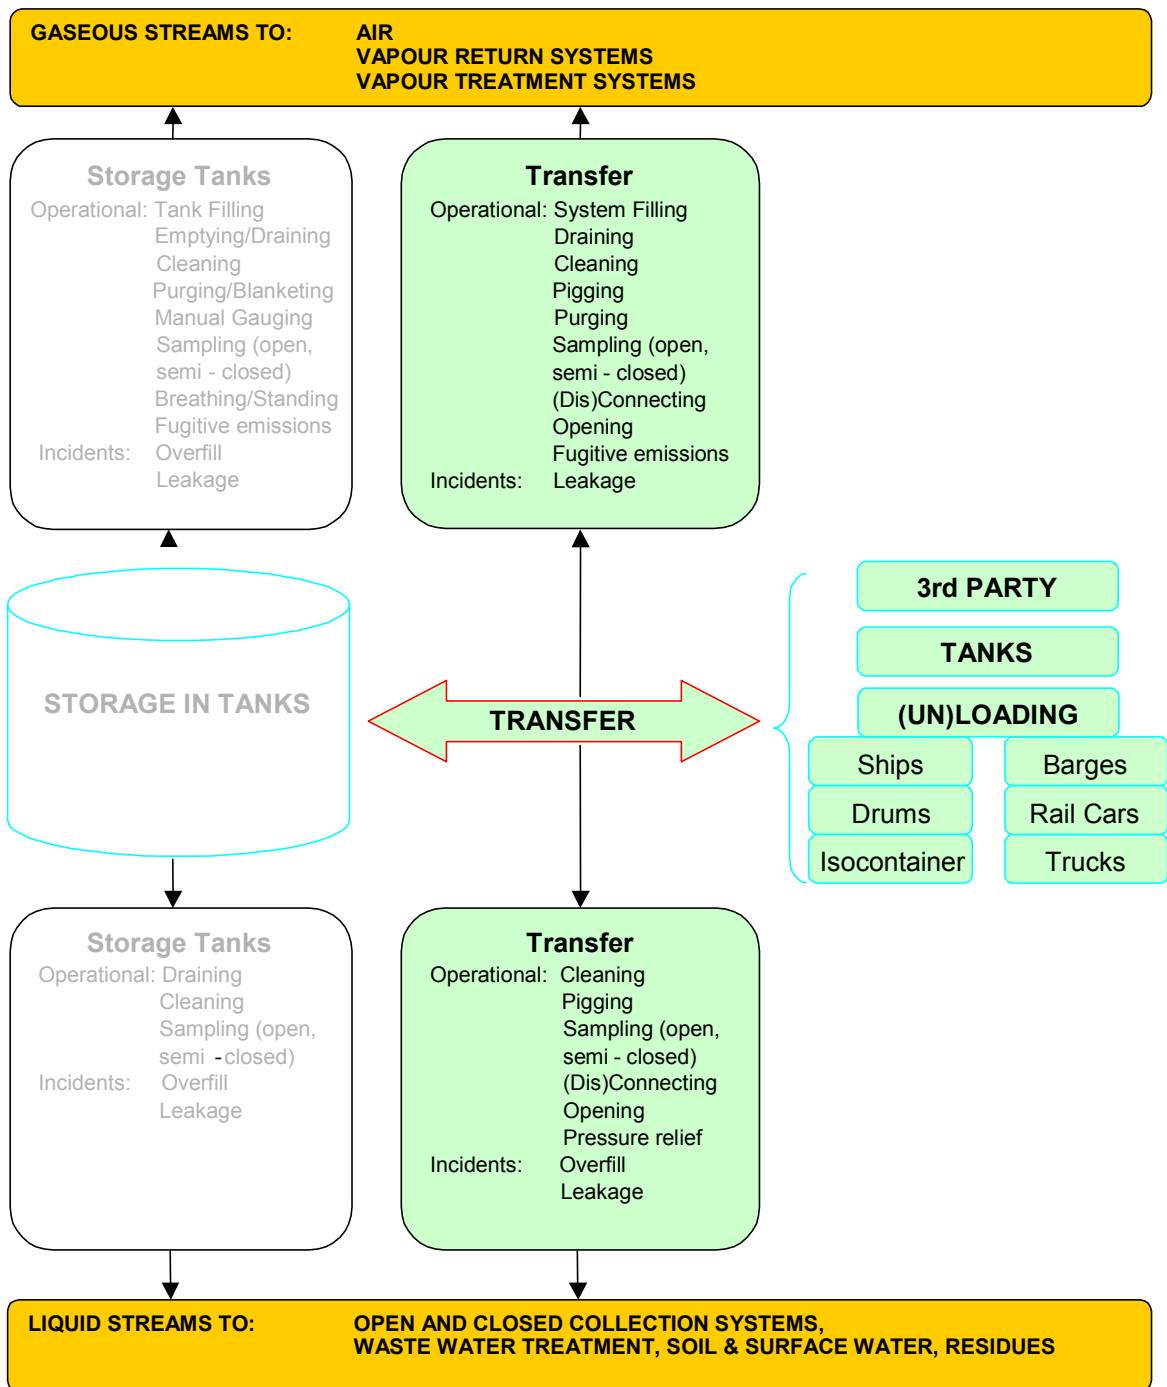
GASEOUS STREAMS TO: AIR
VAPOUR RETURN SYSTEMS
VAPOUR TREATMENT SYSTEMS

Storage Tanks
Operational: Tank Filling
Emptying/Draining
Cleaning
Purging/Blanketing
Manual Gauging
Sampling (open, semi - closed)
Breathing/Standing
Fugitive emissions
Incidents: Overfill
Leakage

Transfer
Operational: System Filling
Draining
Cleaning
Pigging
Purging
Sampling (open, semi - closed)
(Dis)Connecting
Opening
Fugitive emissions
Incidents: Leakage

STORAGE IN TANKS

TRANSFER

3rd PARTY
TANKS
(UN)LOADING

| Ships | Barges |
|---|---|
| Drums | Rail Cars |
| Isocontainer | Trucks |

Storage Tanks
Operational: Draining
Cleaning
Sampling (open, semi - closed)
Incidents: Overfill
Leakage

Transfer
Operational: Cleaning
Pigging
Sampling (open, semi - closed)
(Dis)Connecting
Opening
Pressure relief
Incidents: Overfill
Leakage

LIQUID STREAMS TO: OPEN AND CLOSED COLLECTION SYSTEMS,
WASTE WATER TREATMENT, SOIL & SURFACE WATER, RESIDUES